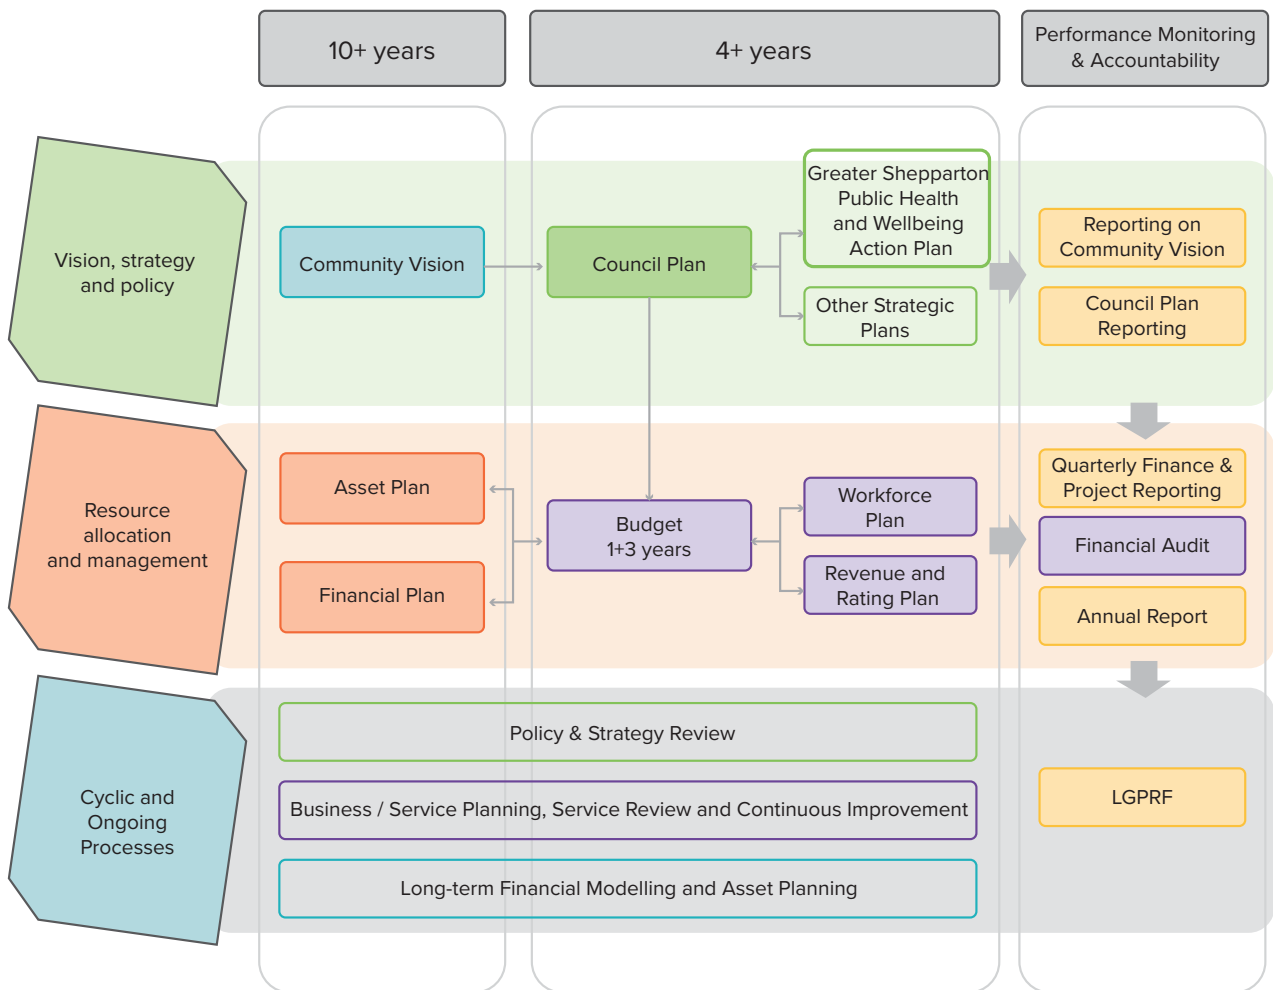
10+ years

4+ years

Performance Monitoring & Accountability

Vision, strategy and policy

Community Vision

Council Plan

Greater Shepparton Public Health and Wellbeing Action Plan

Other Strategic Plans

Reporting on Community Vision

Council Plan Reporting

Resource allocation and management

Asset Plan

Financial Plan

Budget 1+3 years

Workforce Plan

Revenue and Rating Plan

Quarterly Finance & Project Reporting

Financial Audit

Annual Report

Cyclic and Ongoing Processes

Policy & Strategy Review

Business / Service Planning, Service Review and Continuous Improvement

Long-term Financial Modelling and Asset Planning

LGPRF